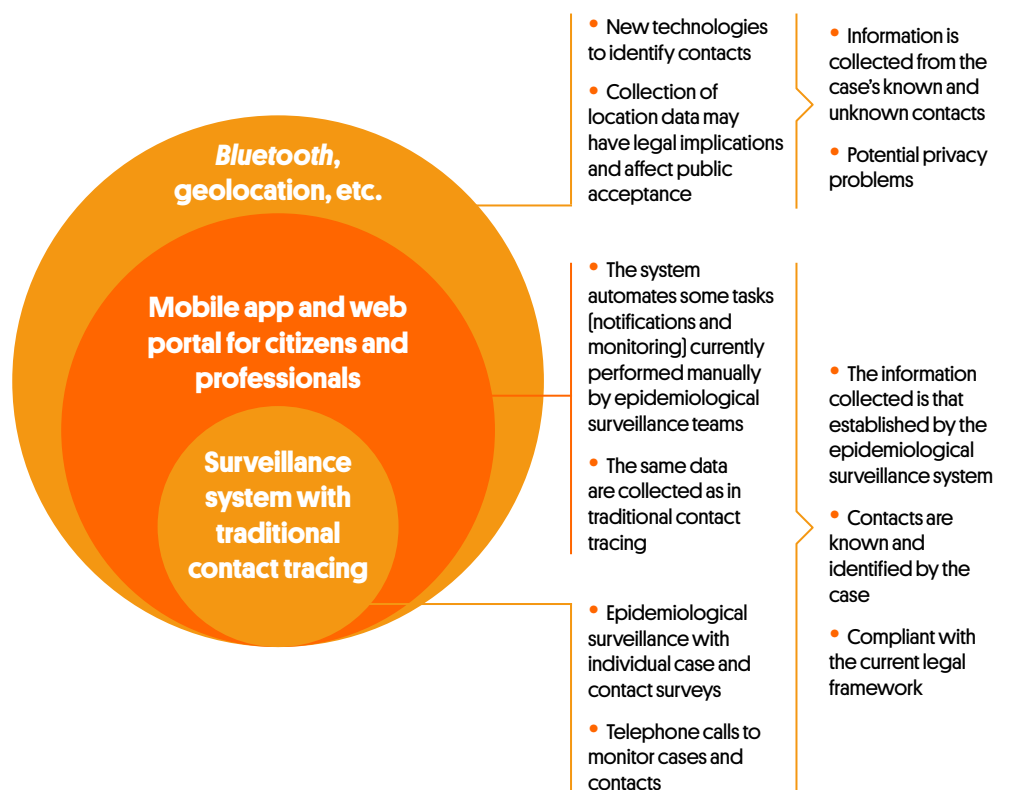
*Bluetooth*, geolocation, etc.

Mobile app and web portal for citizens and professionals

Surveillance system with traditional contact tracing

• New technologies to identify contacts

• Collection of location data may have legal implications and affect public acceptance

• Information is collected from the case's known and unknown contacts

• Potential privacy problems

• The system automates some tasks [notifications and monitoring] currently performed manually by epidemiological surveillance teams

• The same data are collected as in traditional contact tracing

• Epidemiological surveillance with individual case and contact surveys

• Telephone calls to monitor cases and contacts

• The information collected is that established by the epidemiological surveillance system

• Contacts are known and identified by the case

• Compliant with the current legal framework